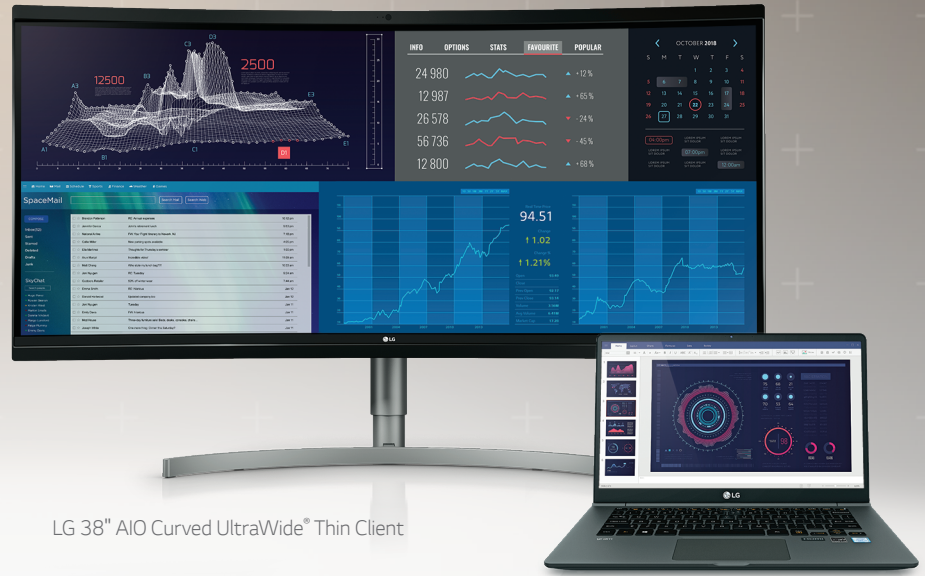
12500
2500
A3
B3
C3
D3
E3
A1
B1
C1
D1
E1

INFO OPTIONS STATS FAVOURITE POPULAR

24 980 +12 %
12 987 +65 %
26 578 -24 %
56 736 -45 %
12 800 +68 %

OCTOBER 2018
S M T W T F S
1 2 3 4 5 6
7 8 9 10 11 12 13
14 15 16 17 18 19 20
21 22 23 24 25 26 27
28 29 30 31

04:00pm

SpaceMail

94.51
↑ 1.02
↑ 1.21%

LG

LG

LG 38" AIO Curved UltraWide® Thin Client